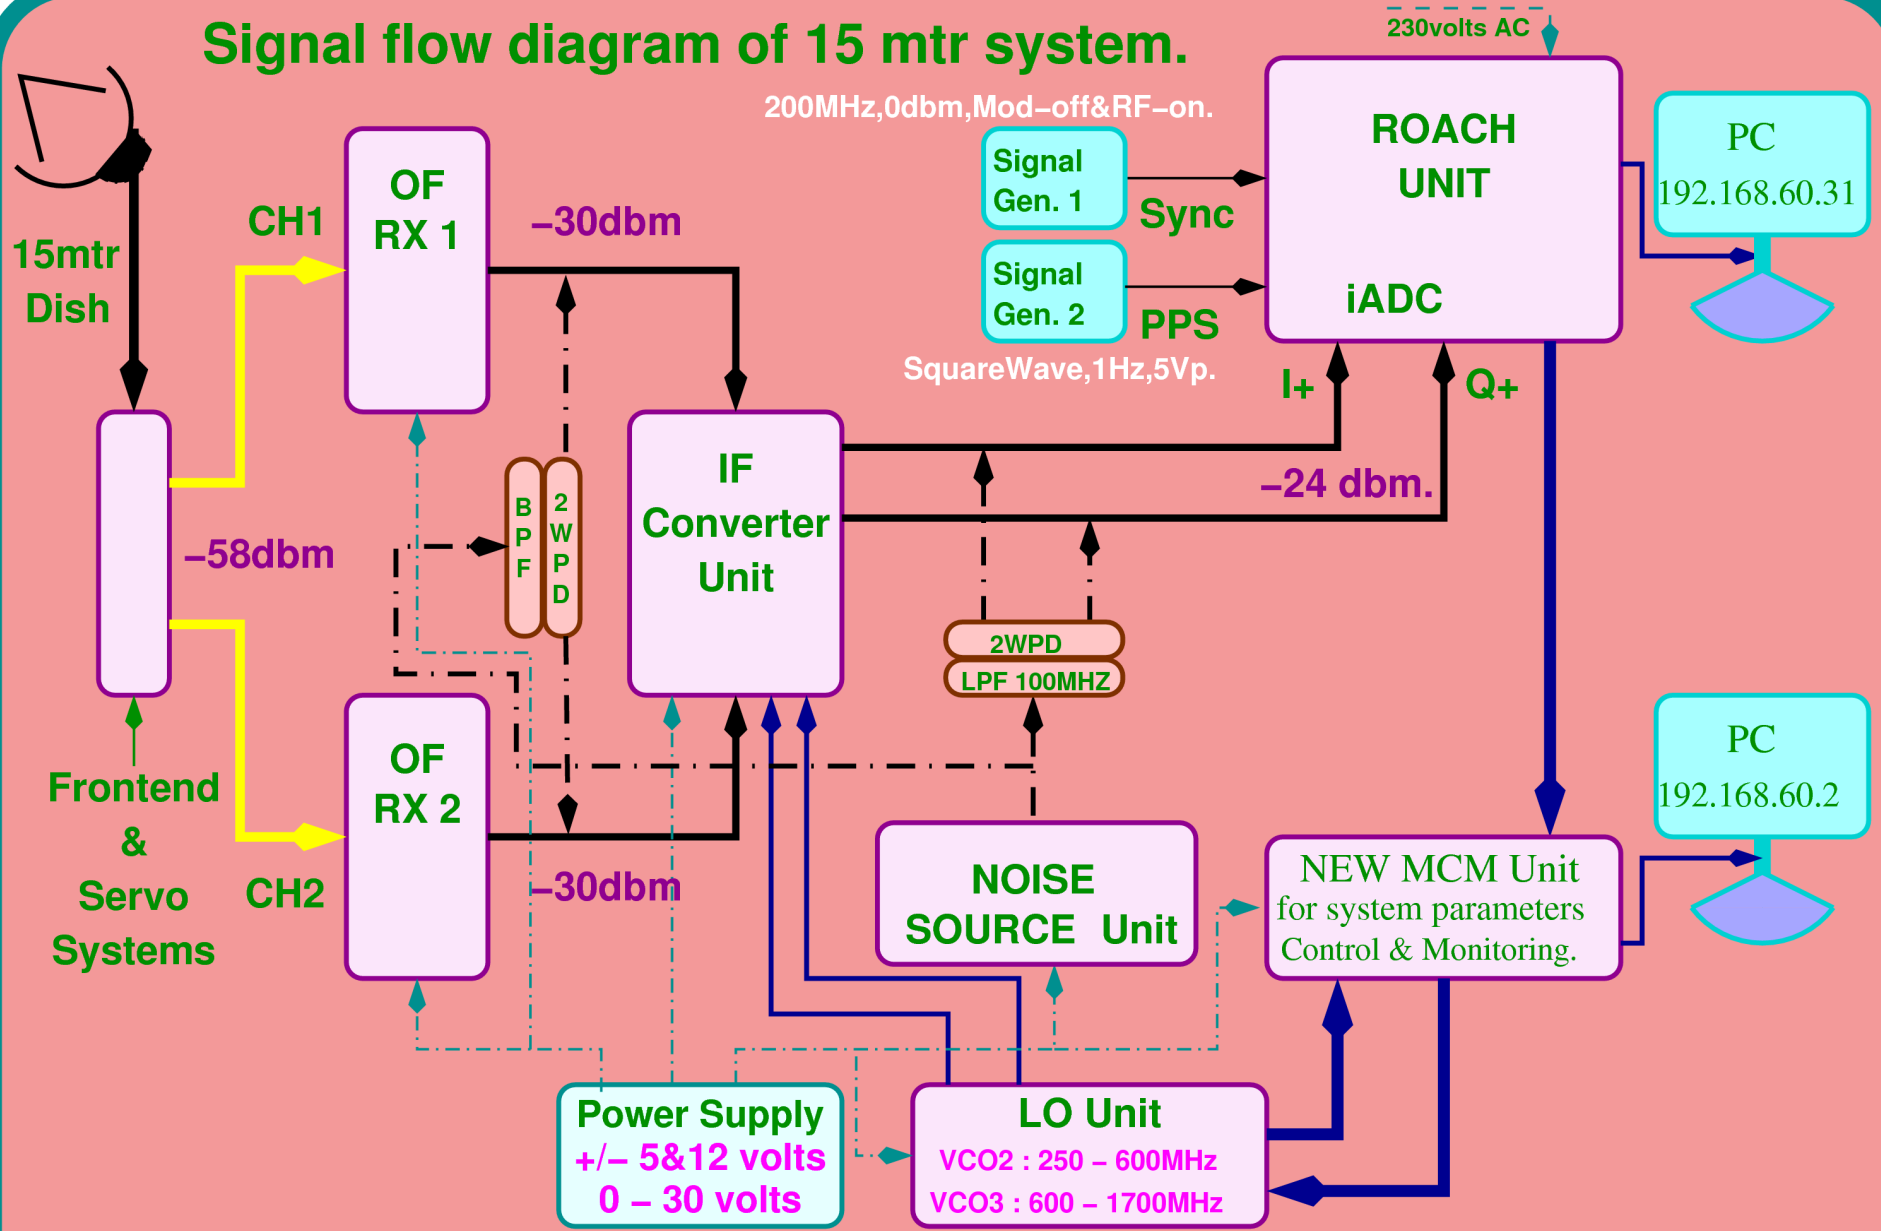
Signal flow diagram of 15 mtr system.

230volts AC

200MHz,0dbm,Mod–off&RF–on.

ROACH UNIT

iADC

PC
192.168.60.31

Signal Gen. 1

Sync

Signal Gen. 2

PPS

SquareWave,1Hz,5Vp.

15mtr Dish

CH1

OF RX 1

–30dbm

I+

Q+

–24 dbm.

IF Converter Unit

B P F

2 W P D

–58dbm

2WPD

LPF 100MHZ

OF RX 2

CH2

–30dbm

Frontend & Servo Systems

NOISE SOURCE Unit

PC
192.168.60.2

NEW MCM Unit
for system parameters
Control & Monitoring.

Power Supply
+/– 5&12 volts
0 – 30 volts

LO Unit
VCO2 : 250 – 600MHz
VCO3 : 600 – 1700MHz